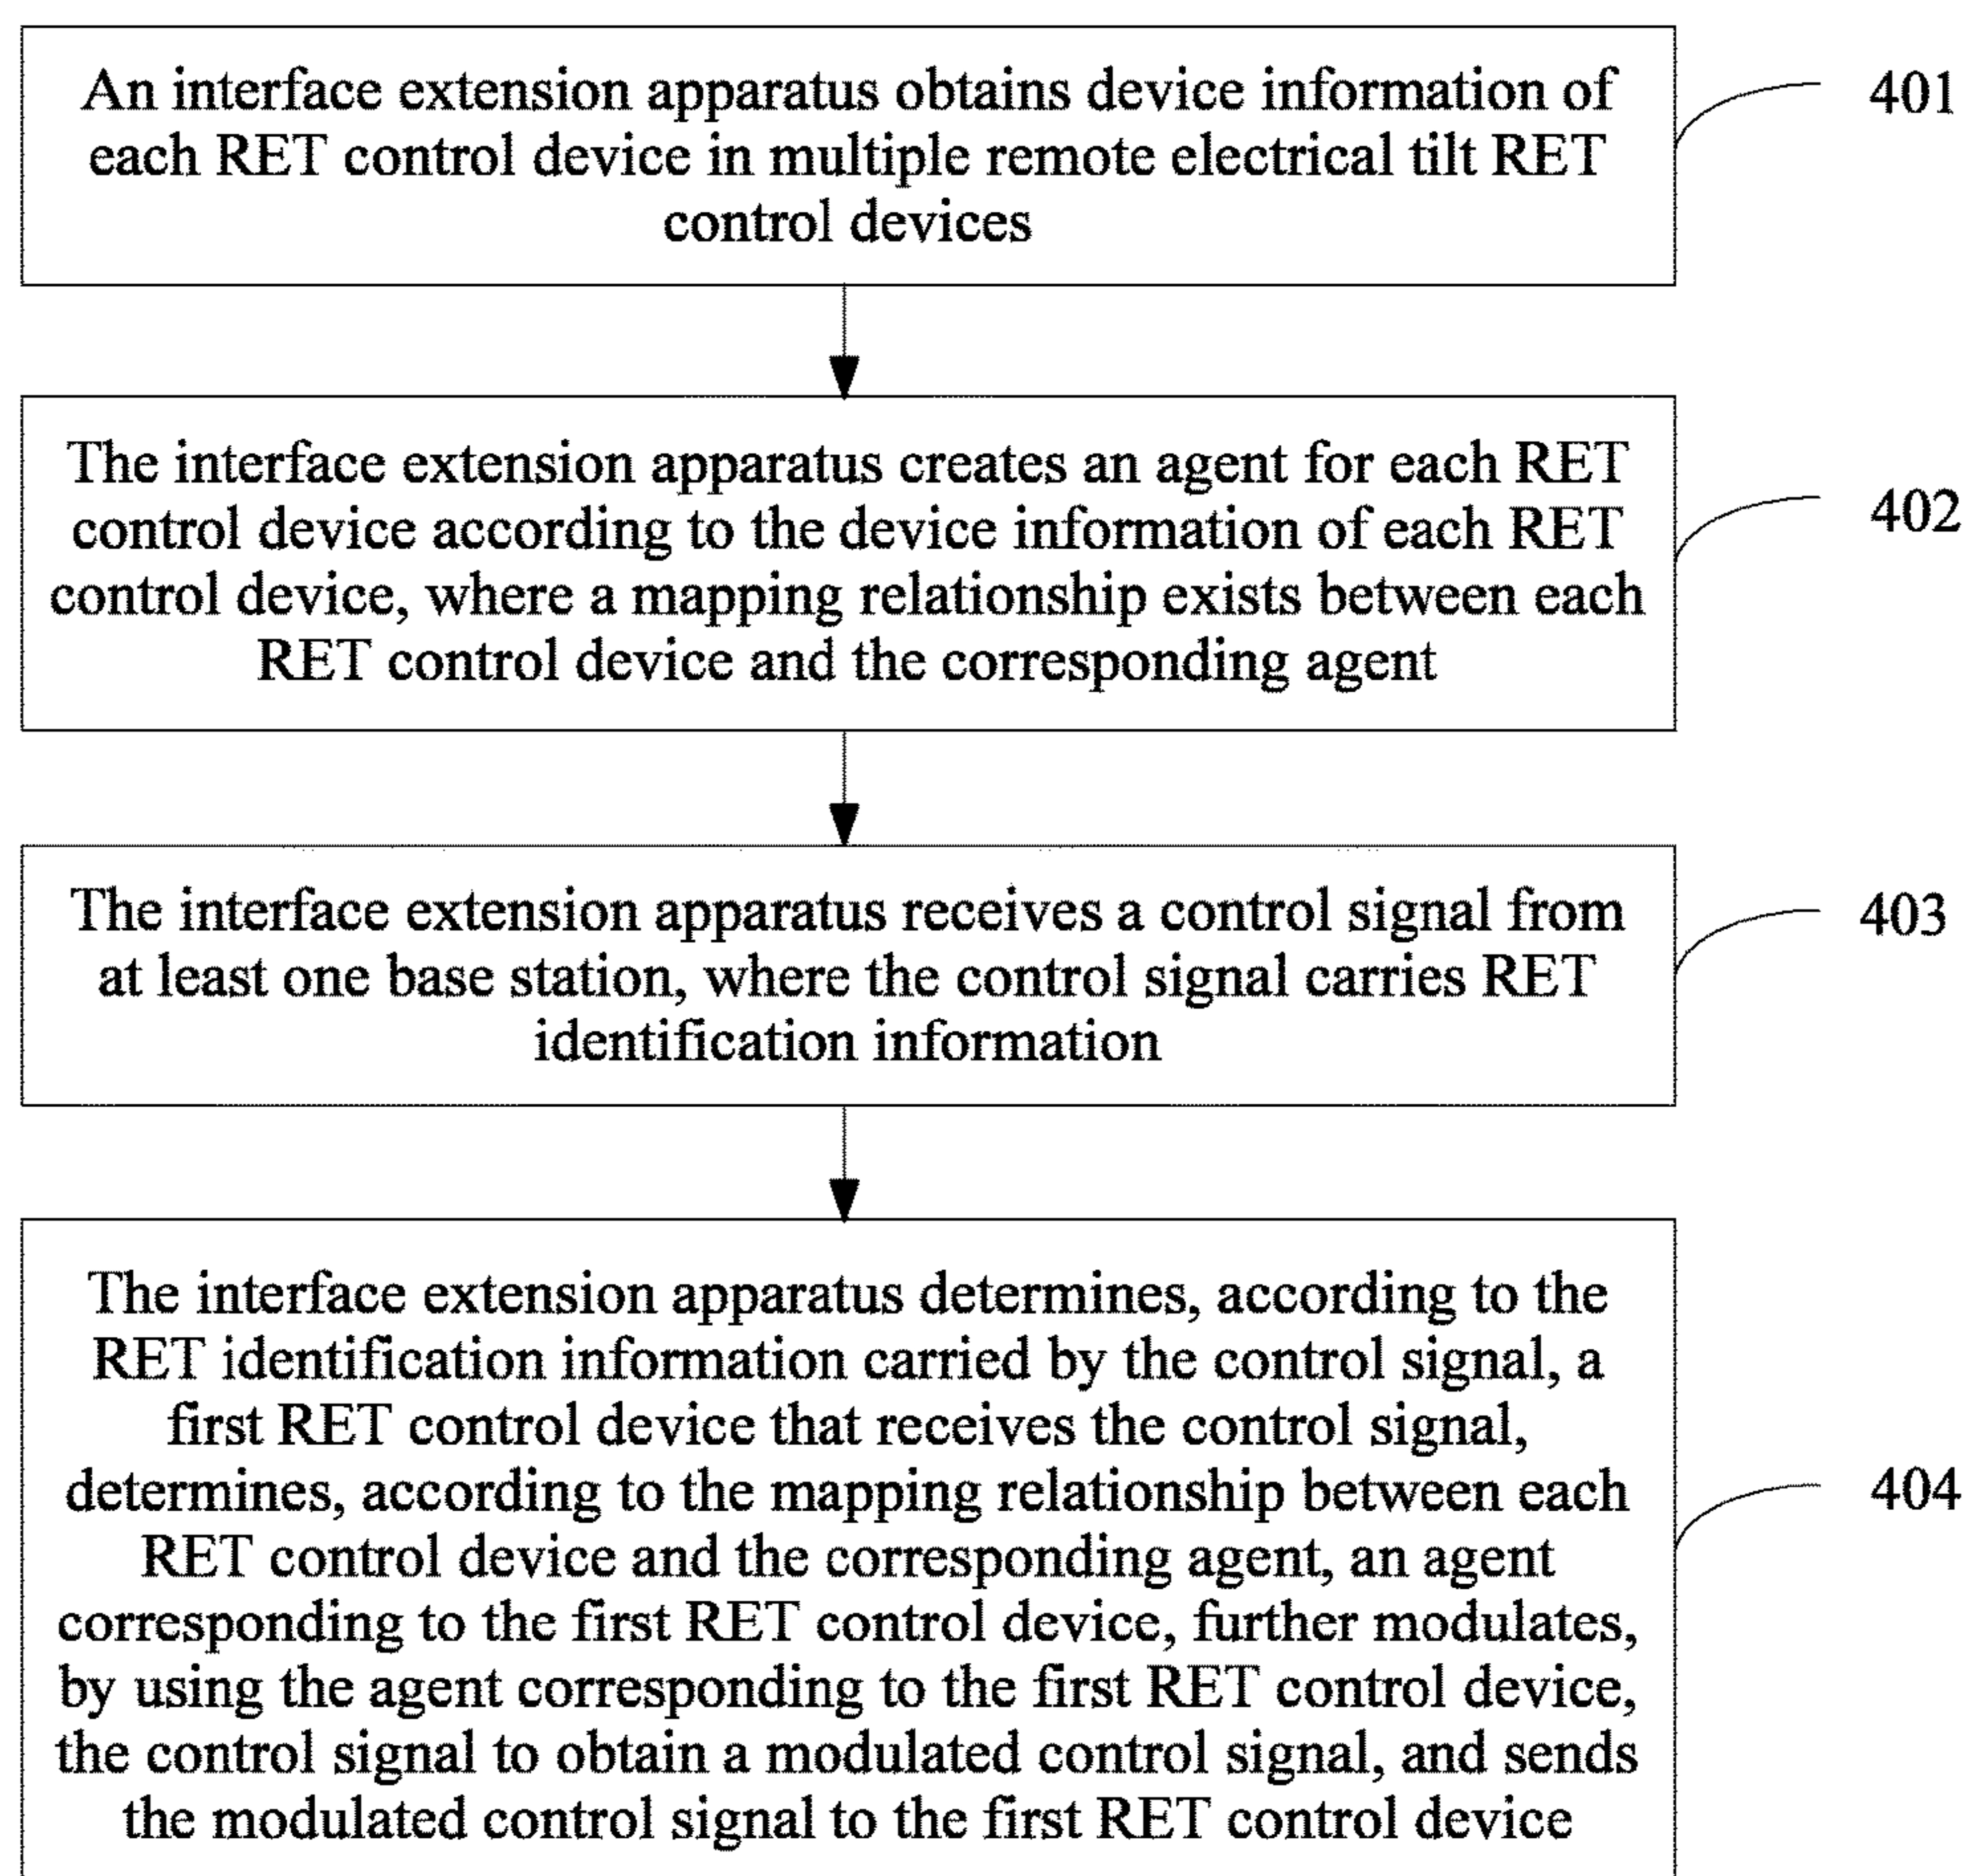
An interface extension apparatus obtains device information of each RET control device in multiple remote electrical tilt RET control devices

401

The interface extension apparatus creates an agent for each RET control device according to the device information of each RET control device, where a mapping relationship exists between each RET control device and the corresponding agent

402

The interface extension apparatus receives a control signal from at least one base station, where the control signal carries RET identification information

403

The interface extension apparatus determines, according to the RET identification information carried by the control signal, a first RET control device that receives the control signal, determines, according to the mapping relationship between each RET control device and the corresponding agent, an agent corresponding to the first RET control device, further modulates, by using the agent corresponding to the first RET control device, the control signal to obtain a modulated control signal, and sends the modulated control signal to the first RET control device

404